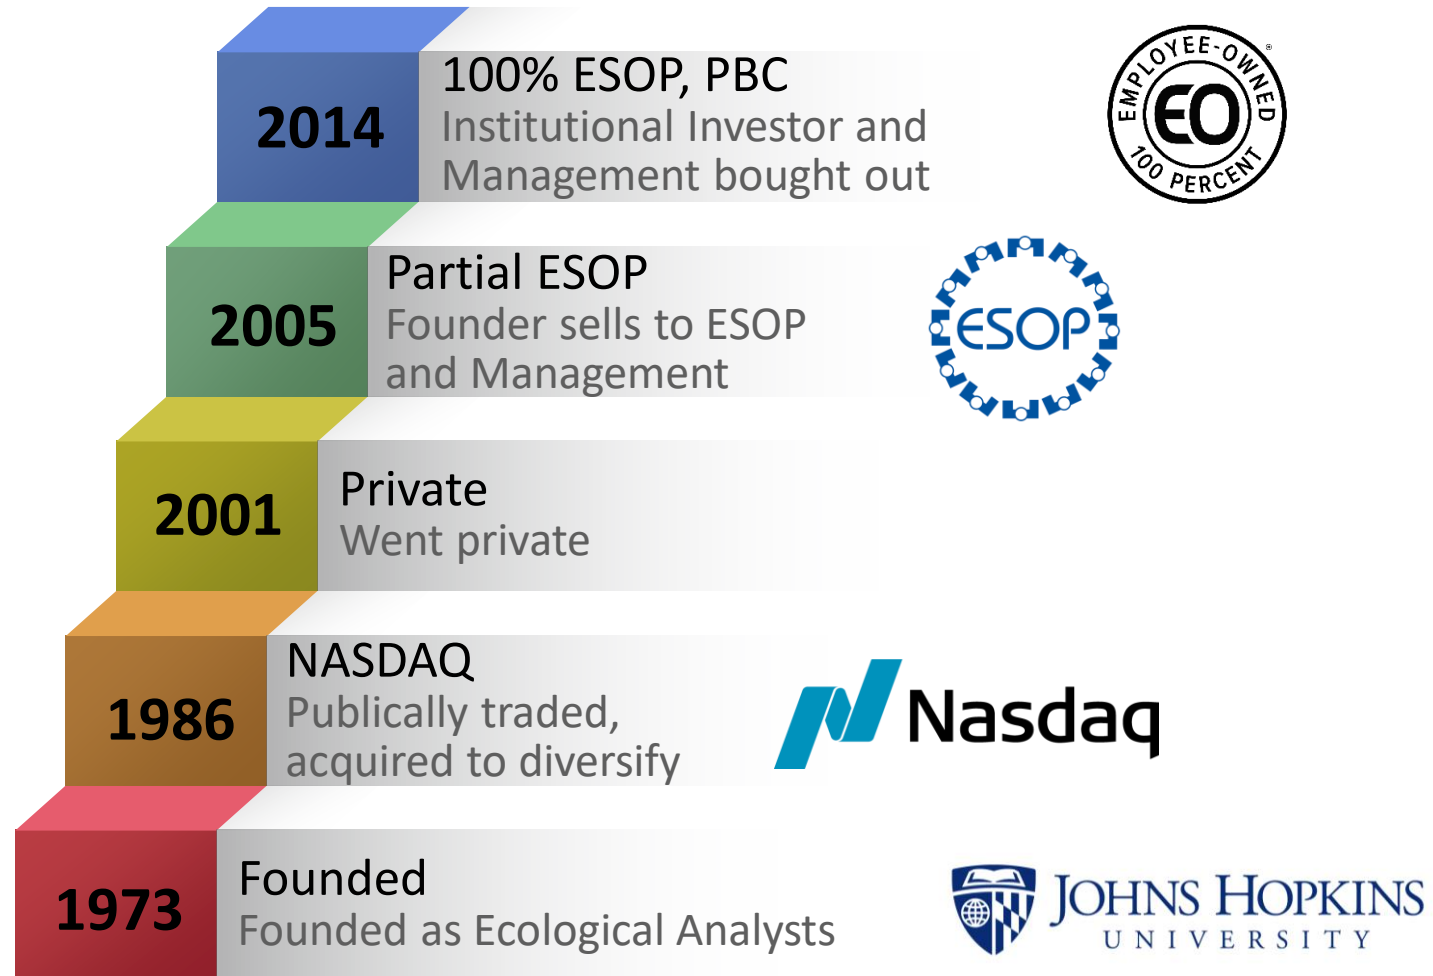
2014
100% ESOP, PBC
Institutional Investor and Management bought out

EMPLOYEE-OWNED
EO
100 PERCENT

2005
Partial ESOP
Founder sells to ESOP and Management

ESOP

2001
Private
Went private

1986
NASDAQ
Publically traded, acquired to diversify

Nasdaq

1973
Founded
Founded as Ecological Analysts

JOHNS HOPKINS
UNIVERSITY